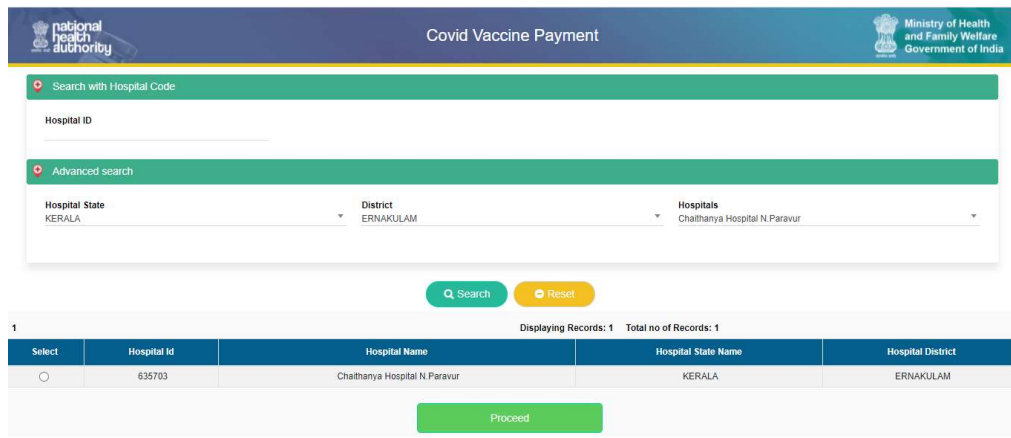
national health authority

Covid Vaccine Payment

Ministry of Health and Family Welfare Government of India

Search with Hospital Code

Hospital ID

Advanced search

Hospital State
KERALA

District
ERNAKULAM

Hospitals
Chaithanya Hospital N.Paravur

Search

Reset

1

Displaying Records: 1 Total no of Records: 1

| Select | Hospital Id | Hospital Name | Hospital State Name | Hospital District |
|---|---|---|---|---|
| ○ | 635703 | Chaithanya Hospital N.Paravur | KERALA | ERNAKULAM |

Proceed